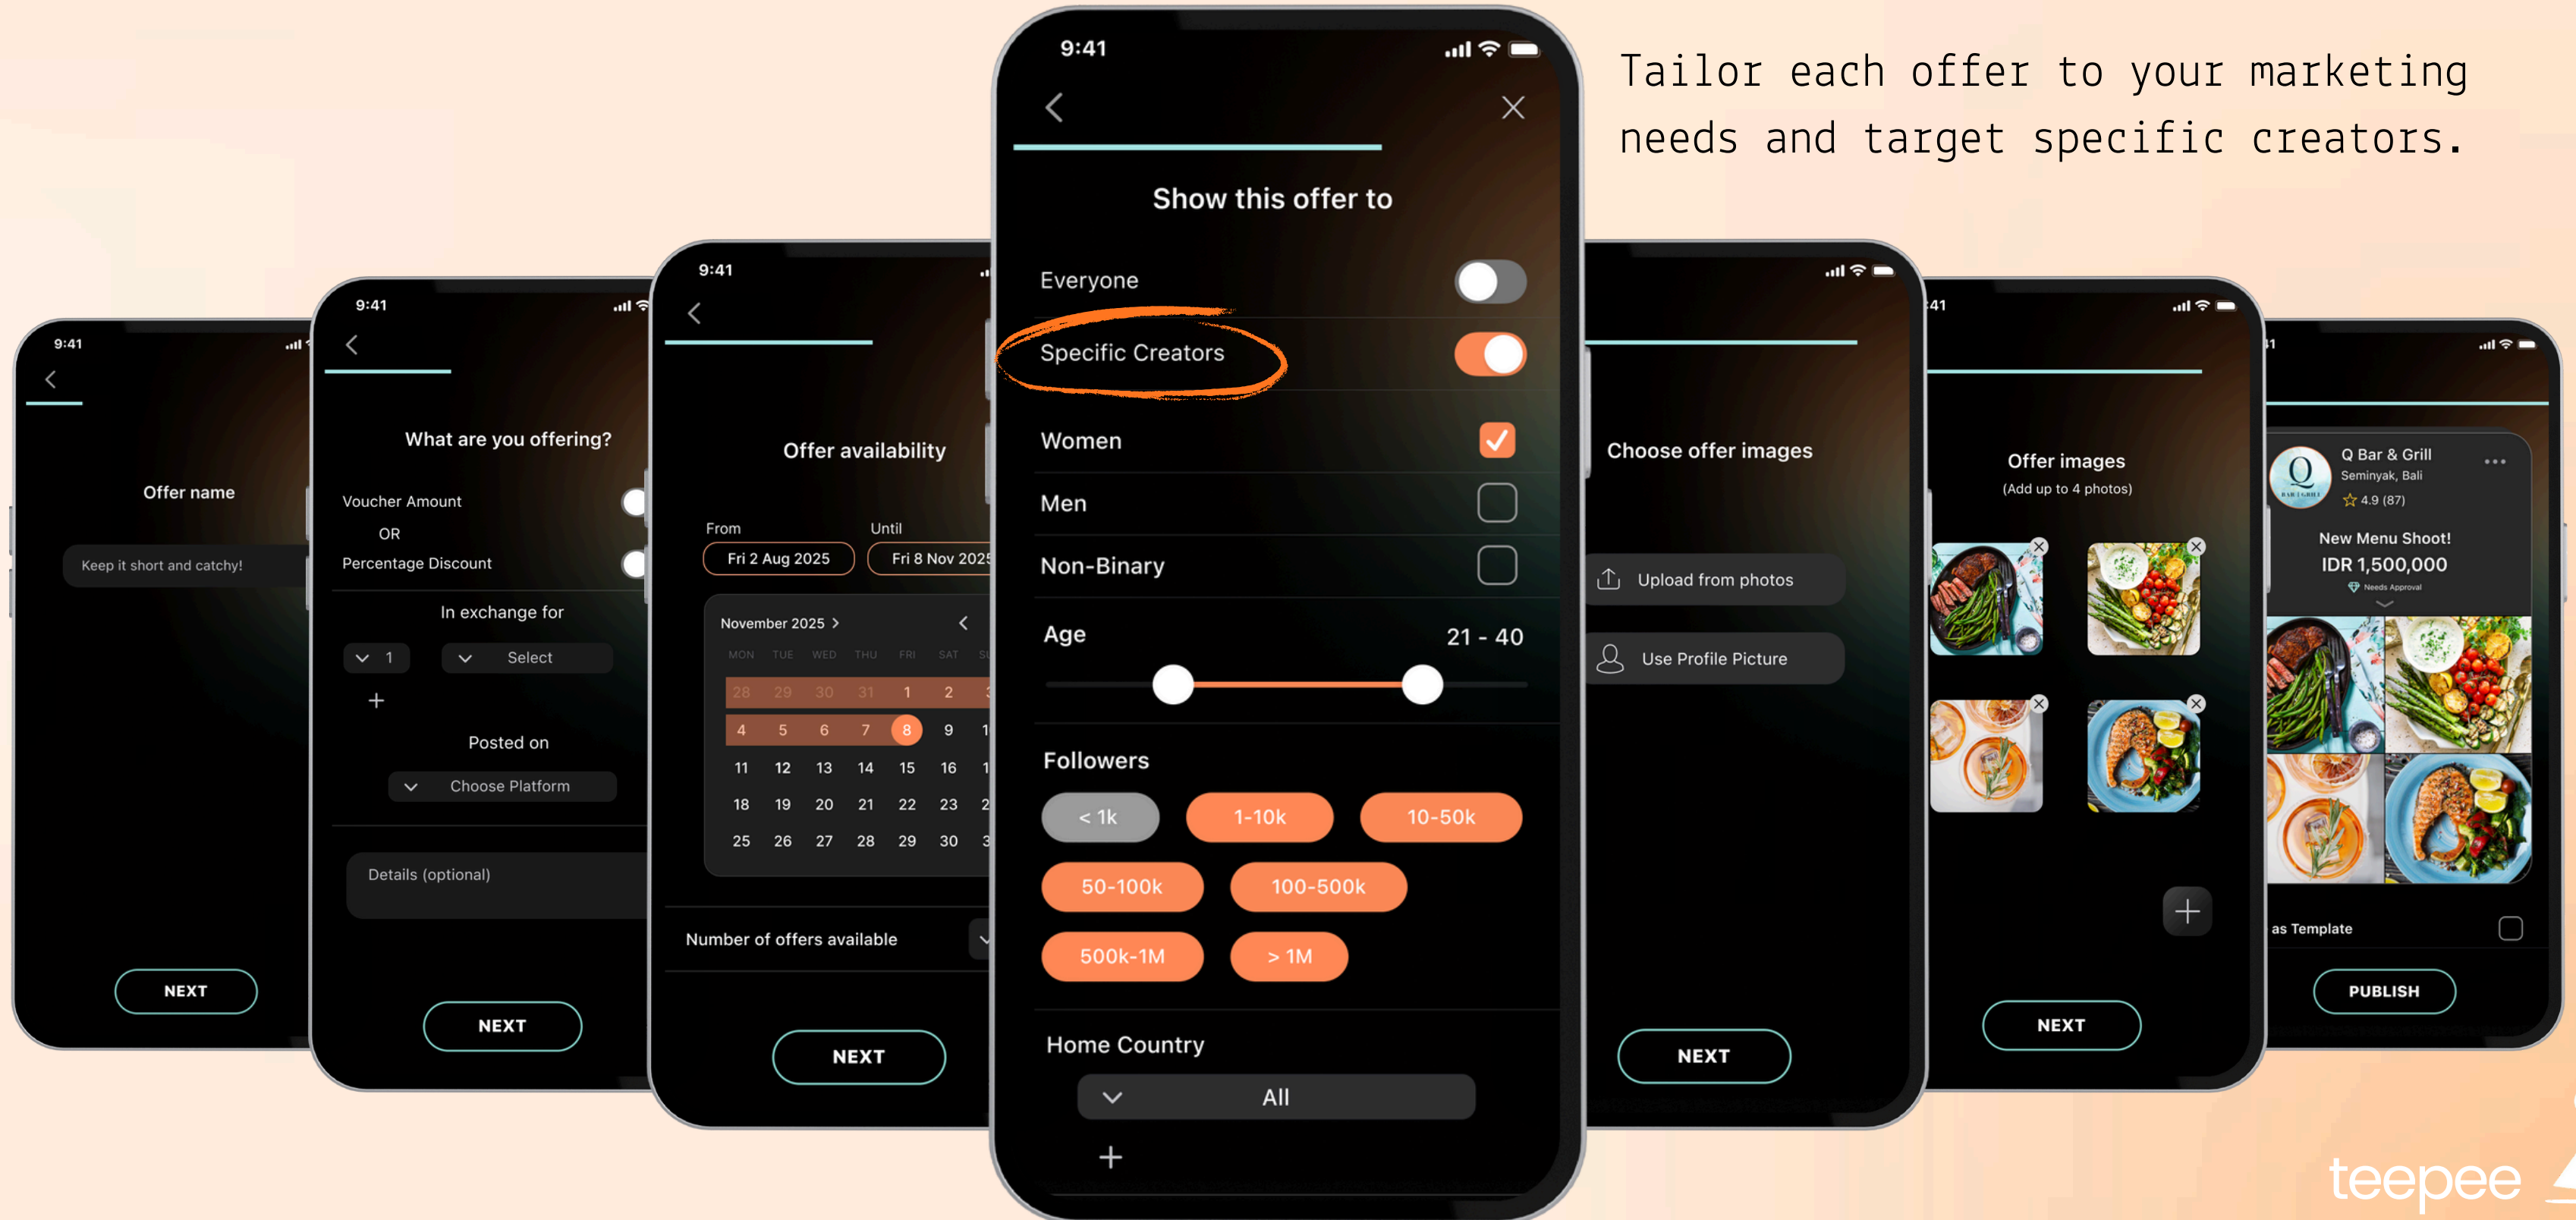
Tailor each offer to your marketing needs and target specific creators.

9:41

Offer name

Keep it short and catchy!

NEXT

9:41

What are you offering?

Voucher Amount

OR

Percentage Discount

In exchange for

1

Select

+

Posted on

Choose Platform

Details (optional)

NEXT

9:41

Offer availability

From

Fri 2 Aug 2025

Until

Fri 8 Nov 2025

November 2025

| MON | TUE | WED | THU | FRI | SAT | SU |
|---|---|---|---|---|---|---|
| 28 | 29 | 30 | 31 | 1 | 2 | 3 |
| 4 | 5 | 6 | 7 | 8 | 9 | 1 |
| 11 | 12 | 13 | 14 | 15 | 16 | 1 |
| 18 | 19 | 20 | 21 | 22 | 23 | 2 |
| 25 | 26 | 27 | 28 | 29 | 30 | 3 |

Number of offers available

NEXT

9:41

Show this offer to

Everyone

Specific Creators

Women

Men

Non-Binary

Age

21 - 40

Followers

< 1k

1-10k

10-50k

50-100k

100-500k

500k-1M

> 1M

Home Country

All

+

Choose offer images

Upload from photos

Use Profile Picture

NEXT

41

Offer images

(Add up to 4 photos)

+

NEXT

1

Q Bar & Grill

Seminyak, Bali

4.9 (87)

New Menu Shoot!

IDR 1,500,000

Needs Approval

as Template

PUBLISH

teepee